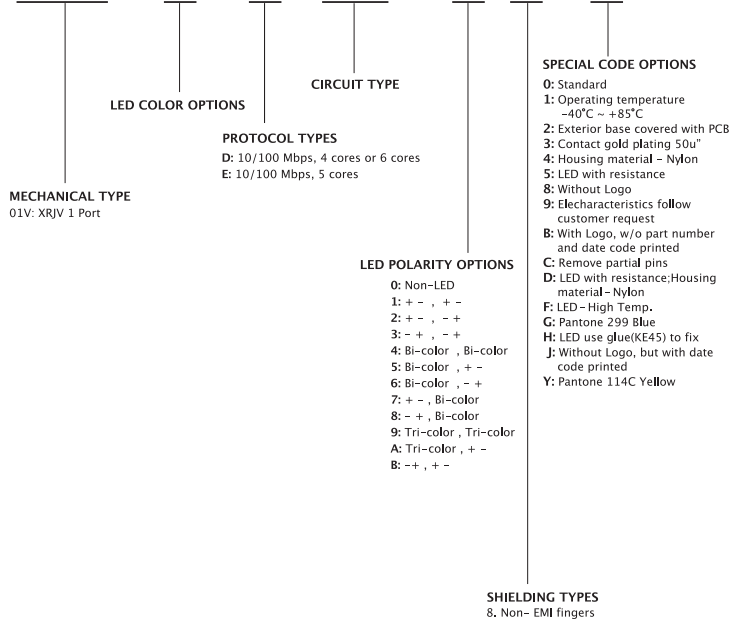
SPECIAL CODE OPTIONS
0: Standard
1: Operating temperature -40°C ~ +85°C
2: Exterior base covered with PCB
3: Contact gold plating 50u"
4: Housing material - Nylon
5: LED with resistance
8: Without Logo
9: Elecharacteristics follow customer request
B: With Logo, w/o part number and date code printed
C: Remove partial pins
D: LED with resistance;Housing material - Nylon
F: LED - High Temp.
G: Pantone 299 Blue
H: LED use glue(KE45) to fix
J: Without Logo, but with date code printed
Y: Pantone 114C Yellow

CIRCUIT TYPE

LED COLOR OPTIONS

PROTOCOL TYPES
D: 10/100 Mbps, 4 cores or 6 cores
E: 10/100 Mbps, 5 cores

MECHANICAL TYPE
01V: XRJV 1 Port

LED POLARITY OPTIONS
0: Non-LED
1: + - , + -
2: + - , - +
3: - + , - +
4: Bi-color , Bi-color
5: Bi-color , + -
6: Bi-color , - +
7: + - , Bi-color
8: - + , Bi-color
9: Tri-color , Tri-color
A: Tri-color , + -
B: -+ , + -

SHIELDING TYPES
8. Non- EMI fingers